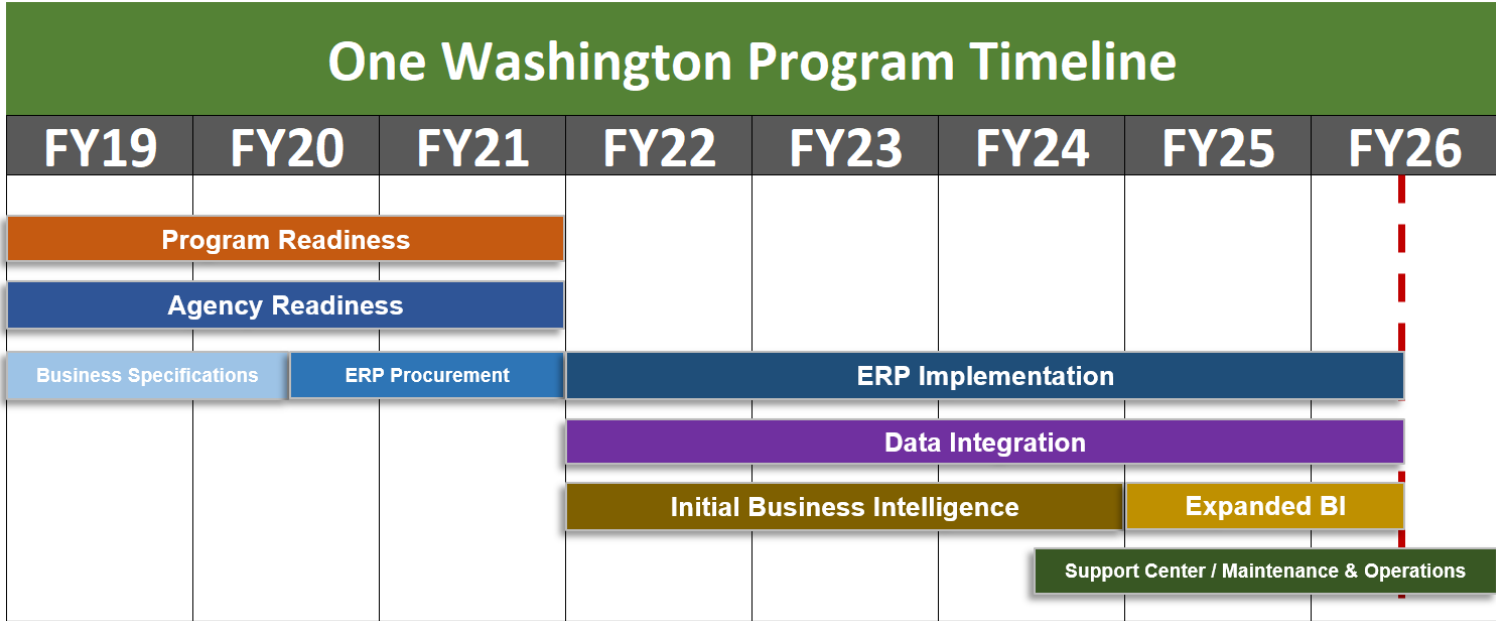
One Washington Program Timeline

| FY19 | FY20 | FY21 | FY22 | FY23 | FY24 | FY25 | FY26 |
|---|---|---|---|---|---|---|---|

Program Readiness

Agency Readiness

Business Specifications

ERP Procurement

ERP Implementation

Data Integration

Initial Business Intelligence

Expanded BI

Support Center / Maintenance & Operations